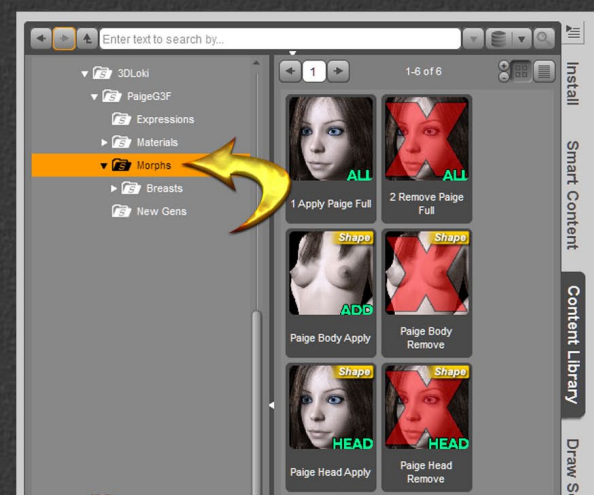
Enter text to search by...

3DLoki
PaigeG3F
Expressions
Materials
Morphs
Breasts
New Gens

1
1-6 of 6

ALL
1 Apply Paige Full

ALL
2 Remove Paige Full

Shape
ADD
Paige Body Apply

Shape
Paige Body Remove

Shape
HEAD
Paige Head Apply

Shape
HEAD
Paige Head Remove

Install
Smart Content
Content Library
Draw S